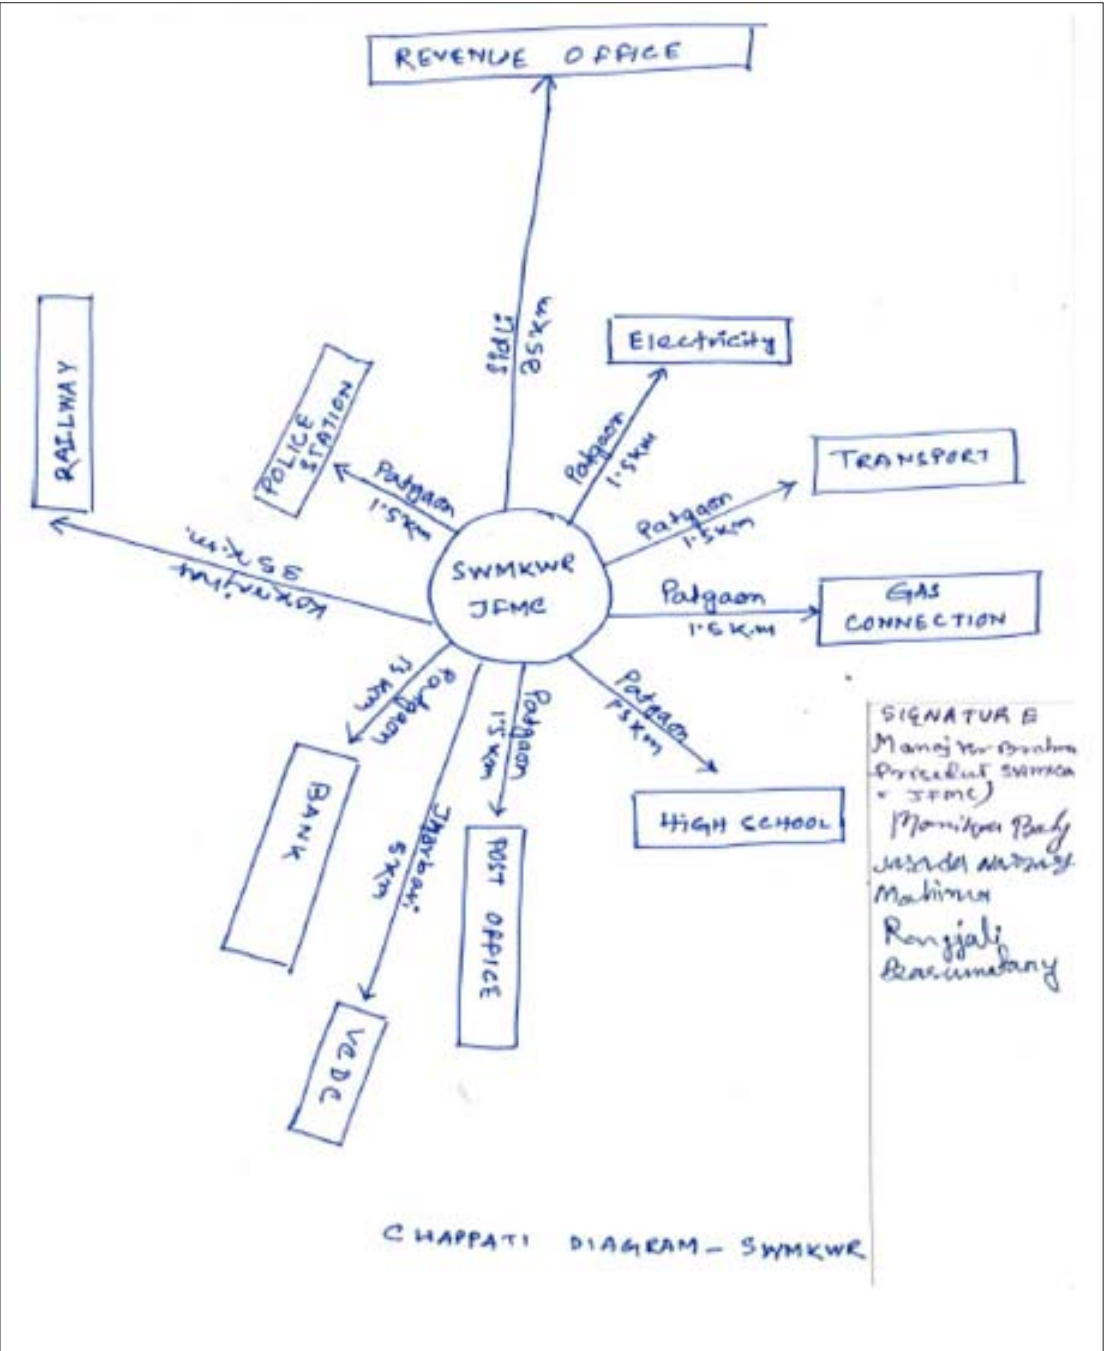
REVENUE OFFICE

Sidli
35 km

RAILWAY

POLICE STATION

Electricity

Patgaon
1.5 km

Patgaon
1.5 km

TRANSPORT

Patgaon
1.5 km

Kokrajhar
35 km

SWMKWR
JFMC

Patgaon
1.5 km

GAS CONNECTION

Patgaon
1.5 km

Patgaon
1.5 km

Patgaon
1.5 km

HIGH SCHOOL

Patgaon
1.5 km

BANK

Jharbari
5 km

POST OFFICE

VCDC

SIGNATURE
Manoj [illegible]
President SWMKWR JFMC)
Monika Baly
Jasada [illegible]
Mahima
Ranjjali Basumatary

CHAPPATI DIAGRAM – SWMKWR